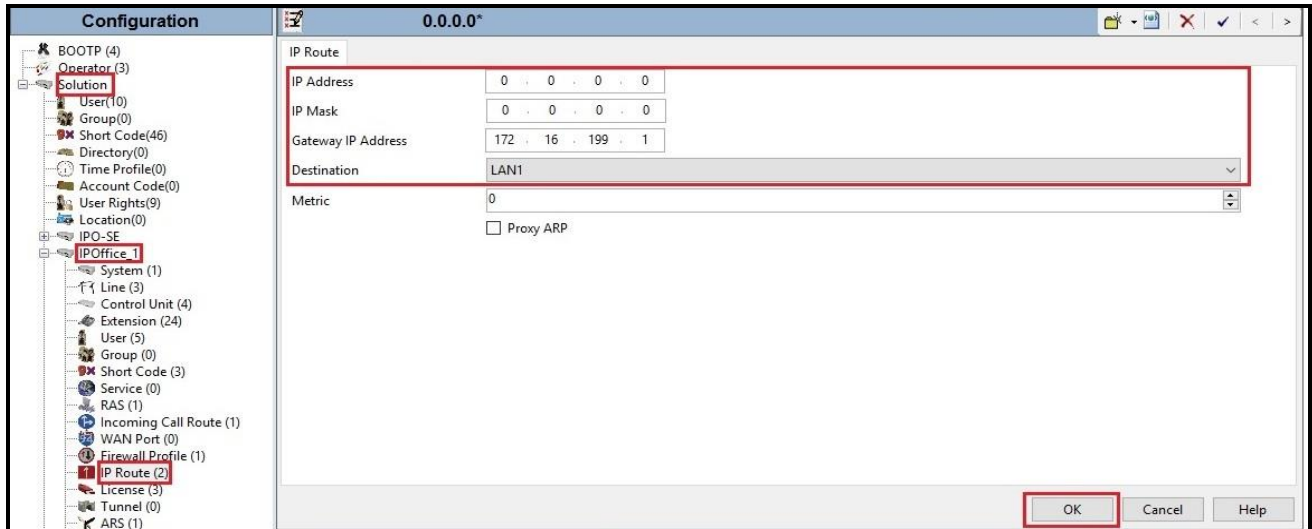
Configuration

BOOTP (4)
Operator (3)
Solution
User(10)
Group(0)
Short Code(46)
Directory(0)
Time Profile(0)
Account Code(0)
User Rights(9)
Location(0)
IPO-SE
IPOffice_1
System (1)
Line (3)
Control Unit (4)
Extension (24)
User (5)
Group (0)
Short Code (3)
Service (0)
RAS (1)
Incoming Call Route (1)
WAN Port (0)
Firewall Profile (1)
IP Route (2)
License (3)
Tunnel (0)
ARS (1)

0.0.0.0*

IP Route

| | |
|---|---|
| IP Address | 0 . 0 . 0 . 0 |
| IP Mask | 0 . 0 . 0 . 0 |
| Gateway IP Address | 172 . 16 . 199 . 1 |
| Destination | LAN1 |
| Metric | 0 |

Proxy ARP

OK Cancel Help